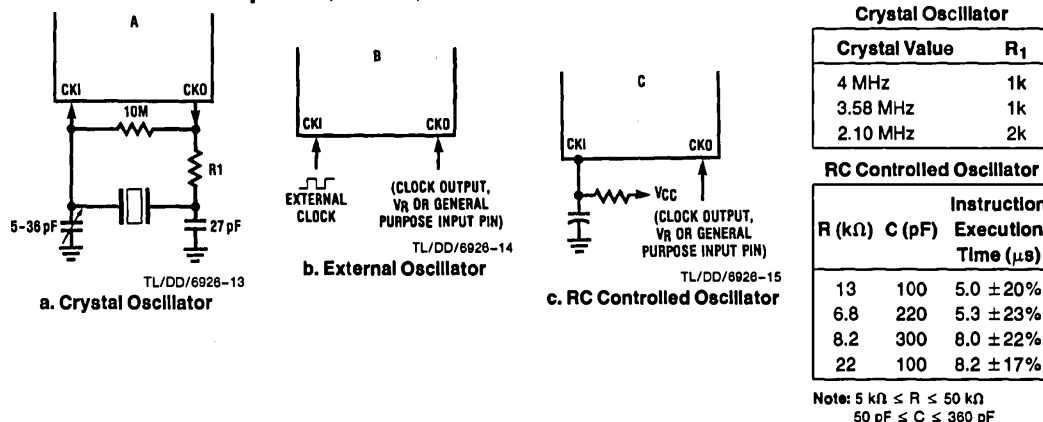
A

CKI CKO

10M

R1

5–36 pF

27 pF

TL/DD/6926–13

a. Crystal Oscillator

B

CKI CKO

EXTERNAL CLOCK

(CLOCK OUTPUT, $V_R$ OR GENERAL PURPOSE INPUT PIN)

TL/DD/6926–14

b. External Oscillator

C

CKI CKO

$V_{CC}$

(CLOCK OUTPUT, $V_R$ OR GENERAL PURPOSE INPUT PIN)

TL/DD/6926–15

c. RC Controlled Oscillator

Crystal Oscillator

| Crystal Value | $R_1$ |
|---|---|
| 4 MHz | 1k |
| 3.58 MHz | 1k |
| 2.10 MHz | 2k |

RC Controlled Oscillator

| R (kΩ) | C (pF) | Instruction Execution Time (µs) |
|---|---|---|
| 13 | 100 | 5.0 ±20% |
| 6.8 | 220 | 5.3 ±23% |
| 8.2 | 300 | 8.0 ±22% |
| 22 | 100 | 8.2 ±17% |

Note: 5 kΩ ≤ R ≤ 50 kΩ
50 pF ≤ C ≤ 360 pF